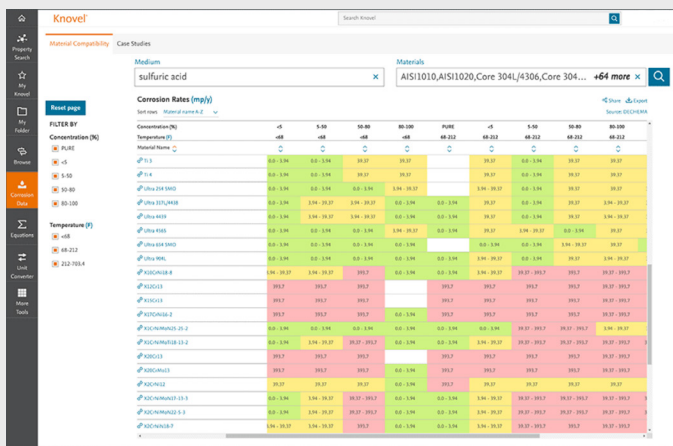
Knovel

Search Knovel

Home

Property Search

My Knovel

My Folder

Browse

Corrosion Data

Equations

Unit Converter

More Tools

Material Compatibility Case Studies

Medium
sulfuric acid ×

Materials
AISI1010,AISI1020,Core 304L/4306,Core 304... +64 more ×

Reset page

FILTER BY

Concentration (%)
PURE
<5
5-50
50-80
80-100

Temperature (F)
<68
68-212
212-703,4

Corrosion Rates (mp/y)
Sort rows Material name A-Z
Share Export
Source: DECHEMA

| Concentration (%) | <5 | 5-50 | 50-80 | 80-100 | PURE | <5 | 5-50 | 50-80 | 80-100 |
|---|---|---|---|---|---|---|---|---|---|
| Temperature (F) | <68 | <68 | <68 | <68 | <68 | 68-212 | 68-212 | 68-212 | 68-212 |
| Material Name | | | | | | | | | |
| Ti 3 | 0.0 - 3.94 | 0.0 - 3.94 | 39.37 | 39.37 | | 39.37 | 39.37 | 39.37 | 39.37 |
| Ti 4 | 0.0 - 3.94 | 0.0 - 3.94 | 39.37 | 39.37 | | 39.37 | 39.37 | 39.37 | 39.37 |
| Ultra 254 SMO | 0.0 - 3.94 | 0.0 - 3.94 | 0.0 - 3.94 | 3.94 - 39.37 | | 3.94 - 39.37 | 0.0 - 3.94 | 39.37 | 39.37 |
| Ultra 317L/4438 | 0.0 - 3.94 | 3.94 - 39.37 | 0.0 - 3.94 | 0.0 - 3.94 | 0.0 - 3.94 | 3.94 - 39.37 | 3.94 - 39.37 | 39.37 | 39.37 |
| Ultra 4439 | 0.0 - 3.94 | 3.94 - 39.37 | 0.0 - 3.94 | 0.0 - 3.94 | 0.0 - 3.94 | 3.94 - 39.37 | 3.94 - 39.37 | 39.37 | 39.37 |
| Ultra 4565 | 0.0 - 3.94 | 0.0 - 3.94 | 0.0 - 3.94 | 0.0 - 3.94 | 0.0 - 3.94 | 0.0 - 3.94 | 0.0 - 3.94 | 0.0 - 3.94 | 39.37 |
| Ultra 654 SMO | 0.0 - 3.94 | 0.0 - 3.94 | 0.0 - 3.94 | 0.0 - 3.94 | | 0.0 - 3.94 | 0.0 - 3.94 | 3.94 - 39.37 | 39.37 |
| Ultra 904L | 0.0 - 3.94 | 0.0 - 3.94 | 0.0 - 3.94 | 0.0 - 3.94 | 0.0 - 3.94 | 3.94 - 39.37 | 39.37 | 39.37 | 39.37 |
| X10Cr13 | 3.94 - 39.37 | 39.37 | 39.37 | 0.0 - 3.94 | 39.37 | 3.94 - 39.37 | 39.37 | 39.37 | 39.37 |
| X12Cr13 | 39.37 | 39.37 | 39.37 | | 39.37 | 39.37 | 39.37 | 39.37 | 39.37 |
| X15Cr13 | 39.37 | 39.37 | 39.37 | | 39.37 | 39.37 | 39.37 | 39.37 | 39.37 |
| X17CrNi16-2 | 39.37 | 39.37 | 39.37 | 0.0 - 3.94 | 39.37 | 39.37 | 39.37 | 39.37 | 39.37 |
| X1CrNiMoN25-25-2 | 0.0 - 3.94 | 0.0 - 3.94 | 0.0 - 3.94 | 0.0 - 3.94 | 0.0 - 3.94 | 0.0 - 3.94 | 0.0 - 3.94 | 39.37 | 39.37 |
| X2CrNiMo18-15-3 | 0.0 - 3.94 | 0.0 - 3.94 | 0.0 - 3.94 | 0.0 - 3.94 | 0.0 - 3.94 | 3.94 - 39.37 | 3.94 - 39.37 | 39.37 | 39.37 |
| X20Cr13 | 39.37 | 39.37 | 39.37 | | 39.37 | 39.37 | 39.37 | 39.37 | 39.37 |
| X20CrMo13 | 39.37 | 39.37 | 39.37 | | 39.37 | 39.37 | 39.37 | 39.37 | 39.37 |
| X2CrNi12 | 39.37 | 39.37 | 39.37 | 39.37 | 39.37 | 39.37 | 39.37 | 39.37 | 39.37 |
| X2CrNiMoN17-13-5 | 0.0 - 3.94 | 3.94 - 39.37 | 39.37 - 393.7 | 0.0 - 3.94 | 0.0 - 3.94 | 3.94 - 39.37 | 39.37 - 393.7 | 39.37 - 393.7 | 39.37 |
| X2CrNiMoN22-5-3 | 0.0 - 3.94 | 0.0 - 3.94 | 3.94 - 39.37 | 0.0 - 3.94 | 0.0 - 3.94 | 0.0 - 3.94 | 39.37 | 39.37 - 393.7 | 39.37 |
| X2CrNiN18-7 | 3.94 - 39.37 | 3.94 - 39.37 | 39.37 - 393.7 | 39.37 | 39.37 | 3.94 - 39.37 | 39.37 - 393.7 | 39.37 - 393.7 | 39.37 |